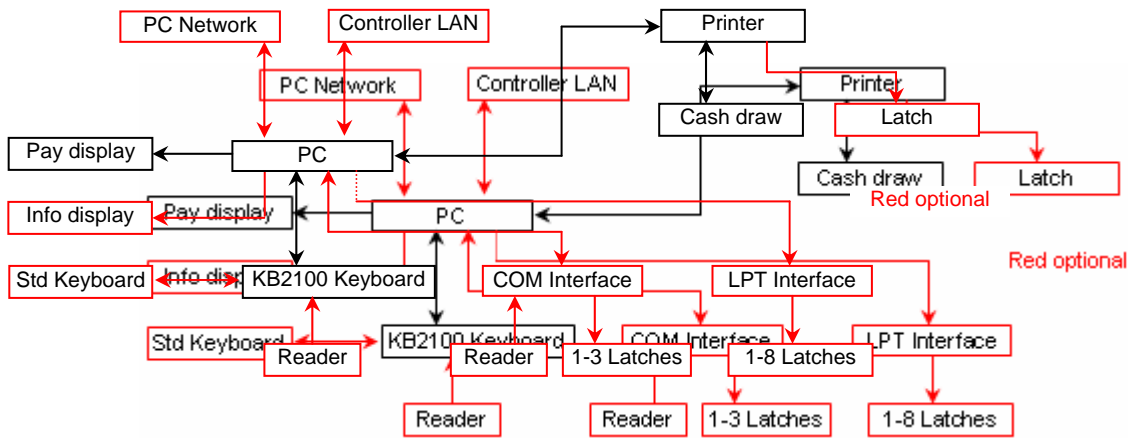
PC Network
Controller LAN
Printer
PC Network
Controller LAN
Printer
Cash draw
Latch
Pay display
PC
Cash draw
Latch
Red optional
Info display
Pay display
PC
Red optional
Std Keyboard
Info disp
KB2100 Keyboard
COM Interface
LPT Interface
Std Keyboard
Reader
KB2100 Keyboard
Reader
1-3 Latches
COM Interface
1-8 Latches
LPT Interface
Reader
Reader
1-3 Latches
1-8 Latches